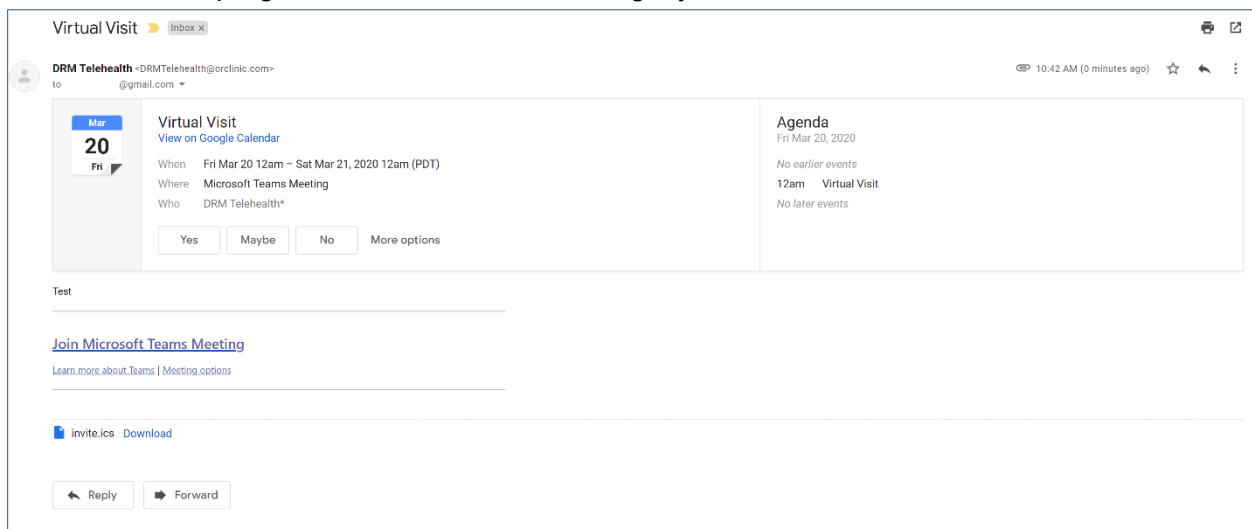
Virtual Visit Inbox ×

DRM Telehealth <DRMTelehealth@orclinic.com>
to @gmail.com

10:42 AM (0 minutes ago)

Mar
20
Fri

Virtual Visit
View on Google Calendar
When Fri Mar 20 12am – Sat Mar 21, 2020 12am (PDT)
Where Microsoft Teams Meeting
Who DRM Telehealth*

Yes Maybe No More options

Agenda
Fri Mar 20, 2020
No earlier events
12am Virtual Visit
No later events

Test

Join Microsoft Teams Meeting

Learn more about Teams | Meeting options

invite.ics Download

Reply Forward